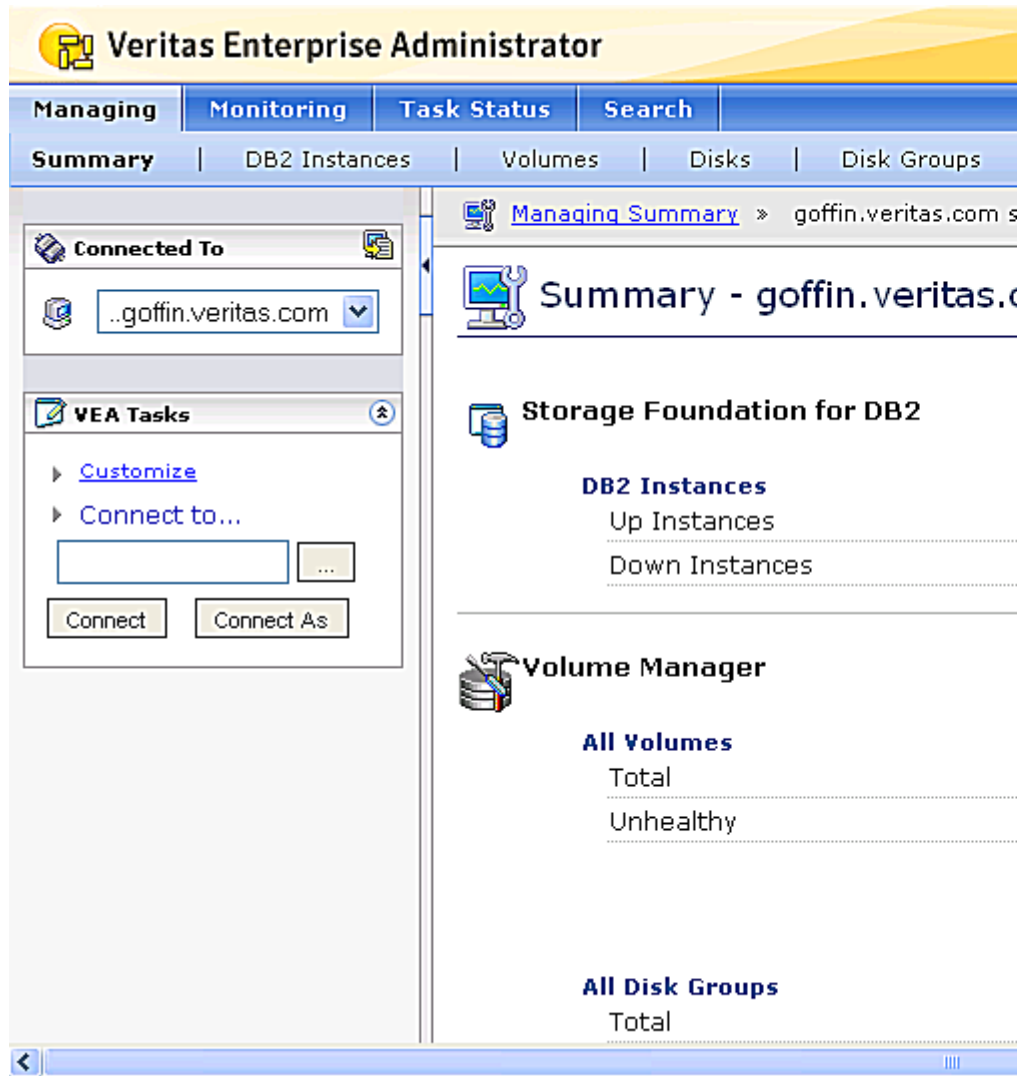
Veritas Enterprise Administrator

Managing | Monitoring | Task Status | Search

Summary | DB2 Instances | Volumes | Disks | Disk Groups

Connected To

..goffin.veritas.com

VEA Tasks

Customize

Connect to...

...

Connect | Connect As

Managing Summary » goffin.veritas.com s

Summary - goffin.veritas.c

Storage Foundation for DB2

DB2 Instances

Up Instances

Down Instances

Volume Manager

All Volumes

Total

Unhealthy

All Disk Groups

Total